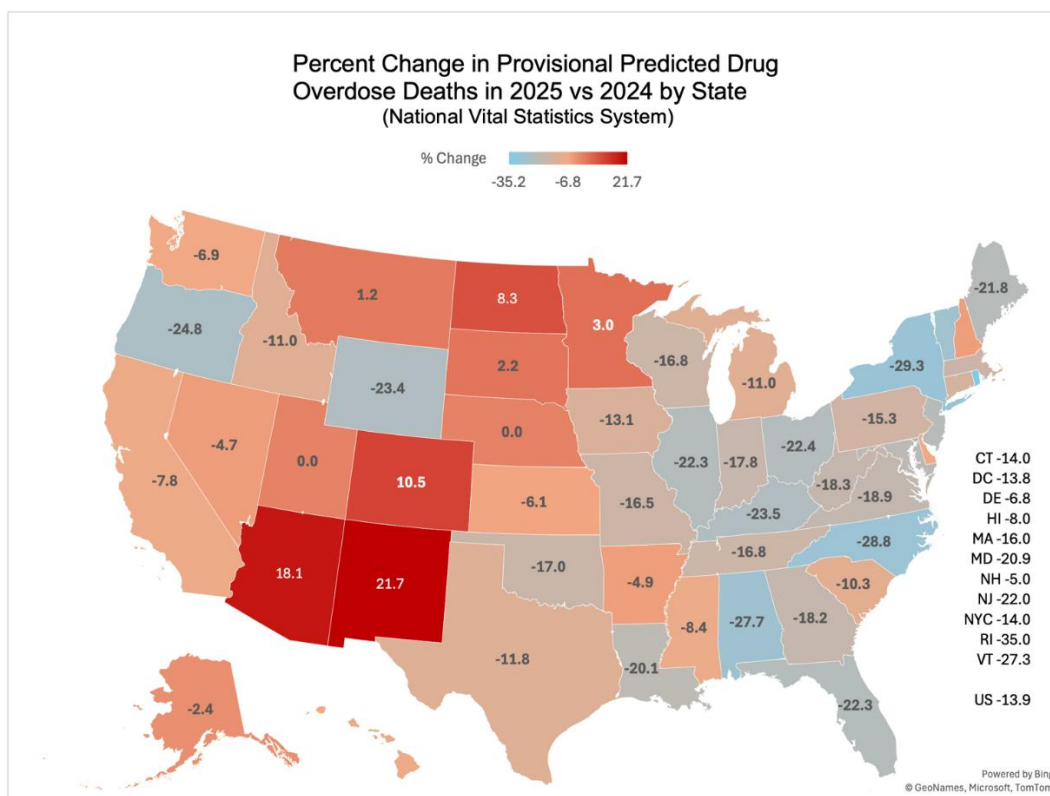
Percent Change in Provisional Predicted Drug Overdose Deaths in 2025 vs 2024 by State
(National Vital Statistics System)

% Change
-35.2 -6.8 21.7

-6.9
1.2
8.3
3.0
-21.8
-24.8
-11.0
2.2
-16.8
-29.3
-23.4
-11.0
-13.1
-15.3
-4.7
0.0
0.0
-22.4
-22.3
-17.8
-7.8
10.5
-6.1
-16.5
-18.3
-18.9
-23.5
-28.8
-16.8
18.1
21.7
-17.0
-4.9
-10.3
-8.4
-27.7
-18.2
-11.8
-20.1
-2.4
-22.3

CT -14.0
DC -13.8
DE -6.8
HI -8.0
MA -16.0
MD -20.9
NH -5.0
NJ -22.0
NYC -14.0
RI -35.0
VT -27.3

US -13.9

Powered by Bin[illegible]
© GeoNames, Microsoft, TomTom